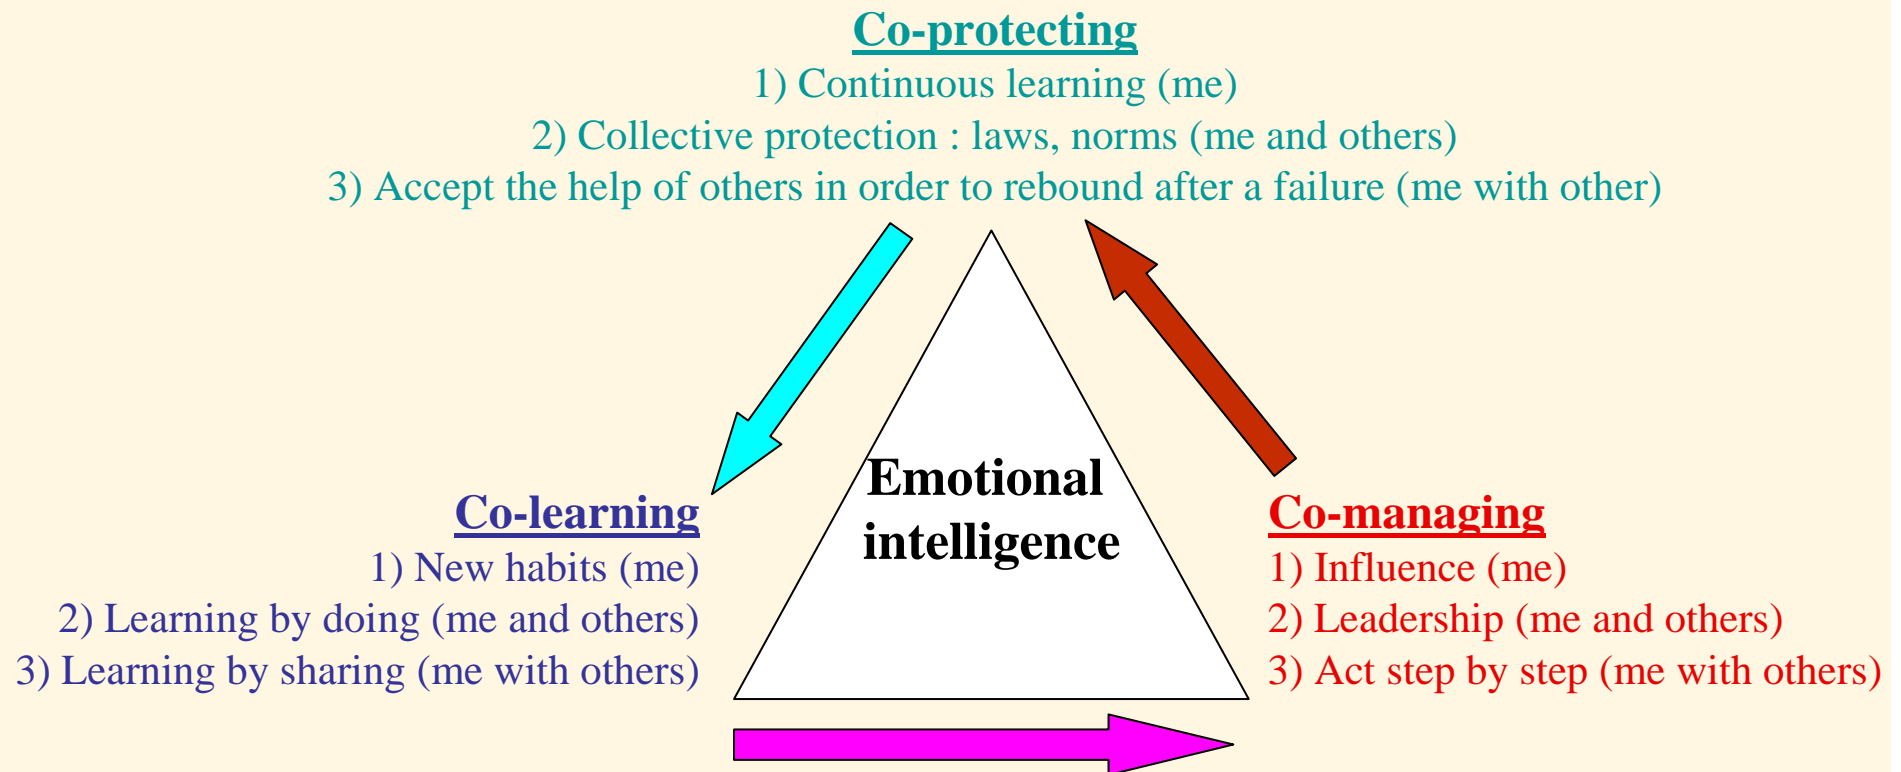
Co-protecting
1) Continuous learning (me)
2) Collective protection : laws, norms (me and others)
3) Accept the help of others in order to rebound after a failure (me with other)

Emotional intelligence

Co-learning
1) New habits (me)
2) Learning by doing (me and others)
3) Learning by sharing (me with others)

Co-managing
1) Influence (me)
2) Leadership (me and others)
3) Act step by step (me with others)